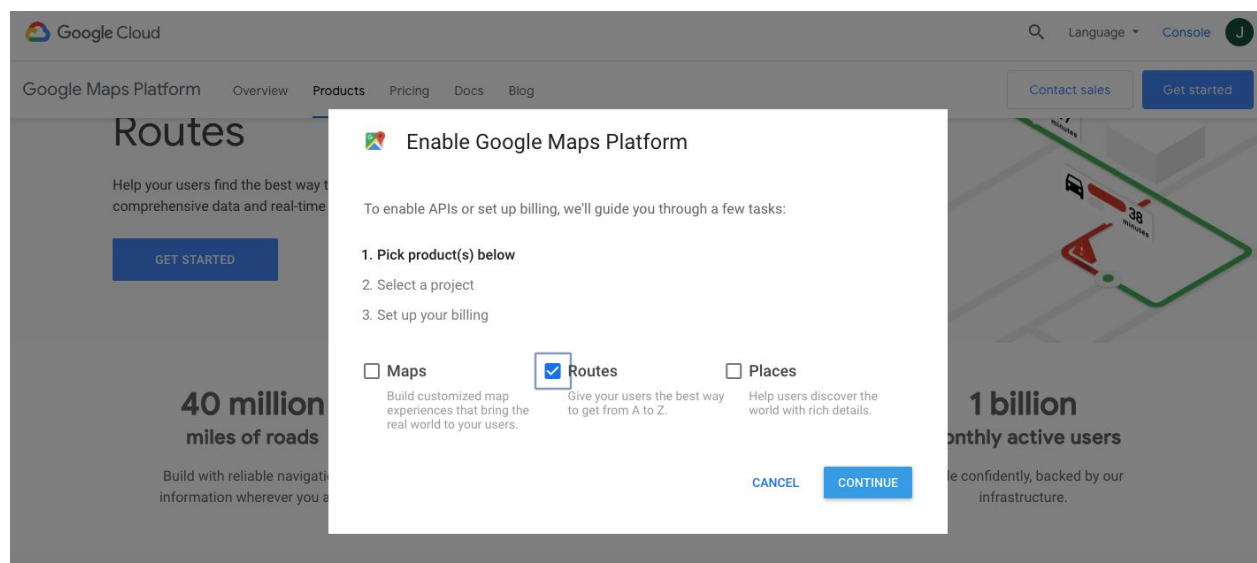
Google Cloud

Language ▾ Console J

Google Maps Platform Overview Products Pricing Docs Blog

Contact sales Get started

Routes

Help your users find the best way t comprehensive data and real-time

GET STARTED

minutes

38 minutes

40 million
miles of roads

Build with reliable navigati information wherever you a

1 billion
onthly active users

le confidently, backed by our infrastructure.

Enable Google Maps Platform

To enable APIs or set up billing, we'll guide you through a few tasks:

1. Pick product(s) below
2. Select a project
3. Set up your billing

Maps
Build customized map experiences that bring the real world to your users.

Routes
Give your users the best way to get from A to Z.

Places
Help users discover the world with rich details.

CANCEL CONTINUE